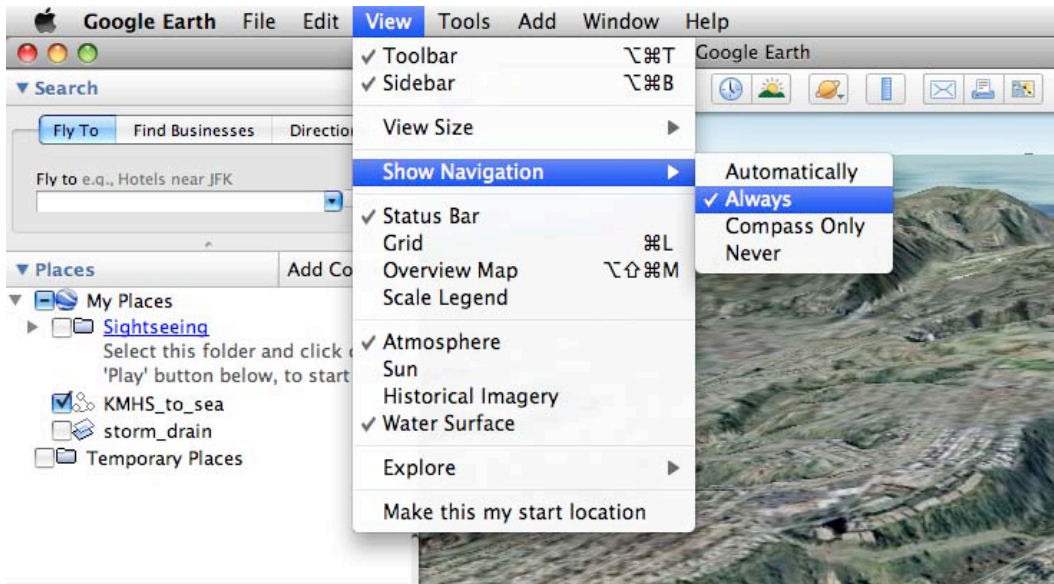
Google Earth File Edit View Tools Add Window Help

Google Earth

▼ Search

Fly To Find Businesses Directio

Fly to e.g., Hotels near JFK

▼ Places Add Co

My Places

Sightseeing

Select this folder and click 'Play' button below, to start

KMHS_to_sea

storm_drain

Temporary Places

✓ Toolbar ⌥⌘T
✓ Sidebar ⌥⌘B
View Size ▶
Show Navigation ▶
✓ Status Bar
Grid ⌘L
Overview Map ⌥⇧⌘M
Scale Legend
✓ Atmosphere
Sun
Historical Imagery
✓ Water Surface
Explore ▶
Make this my start location

Automatically
✓ Always
Compass Only
Never